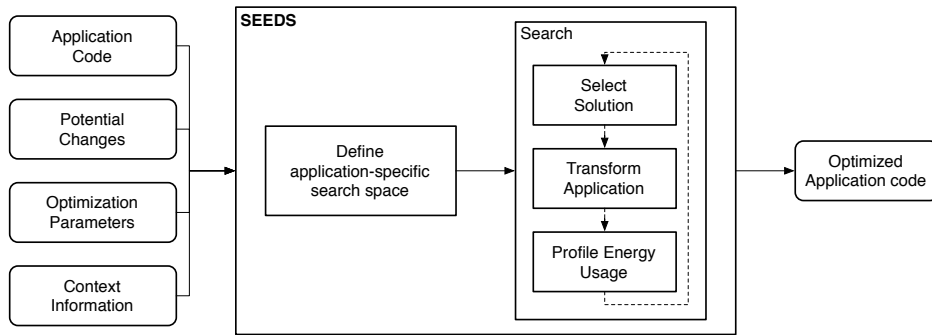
Application Code

Potential Changes

Optimization Parameters

Context Information

SEEDS

Define application-specific search space

Search

Select Solution

Transform Application

Profile Energy Usage

Optimized Application code